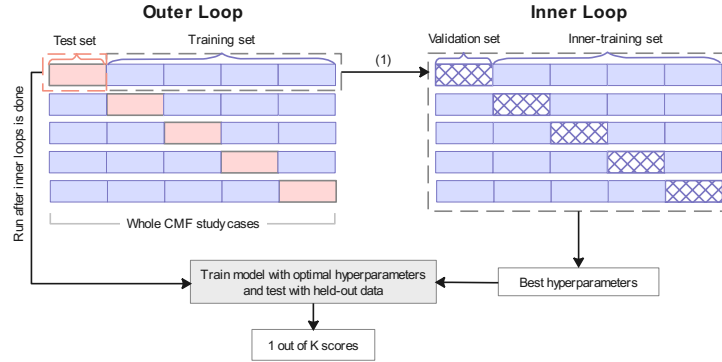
Outer Loop

Test set

Training set

Run after inner loops is done

Whole CMF study cases

(1)

Inner Loop

Validation set

Inner-training set

Best hyperparameters

Train model with optimal hyperparameters and test with held-out data

1 out of K scores